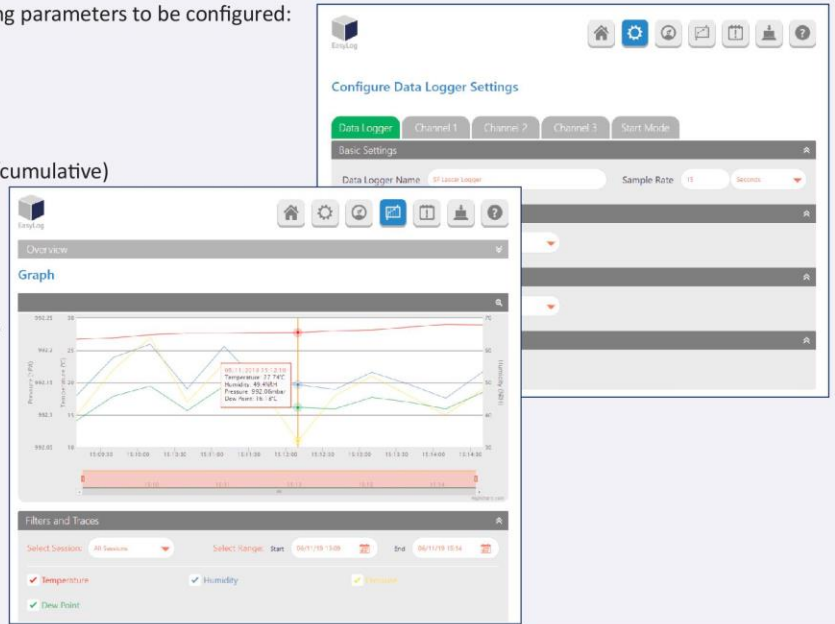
ng parameters to be configured:

cumulative)

EasyLog

Configure Data Logger Settings

Data Logger | Channel 1 | Channel 2 | Channel 3 | Start Mode

Basic Settings

Data Logger Name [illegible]

Sample Rate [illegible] Seconds

EasyLog

Overview

Graph

Filters and Traces

Select Session: All Sessions

Select Range: Start 06/11/19 15:09

End 06/11/19 15:14

✔ Temperature

✔ Humidity

✔ Pressure

✔ Dew Point